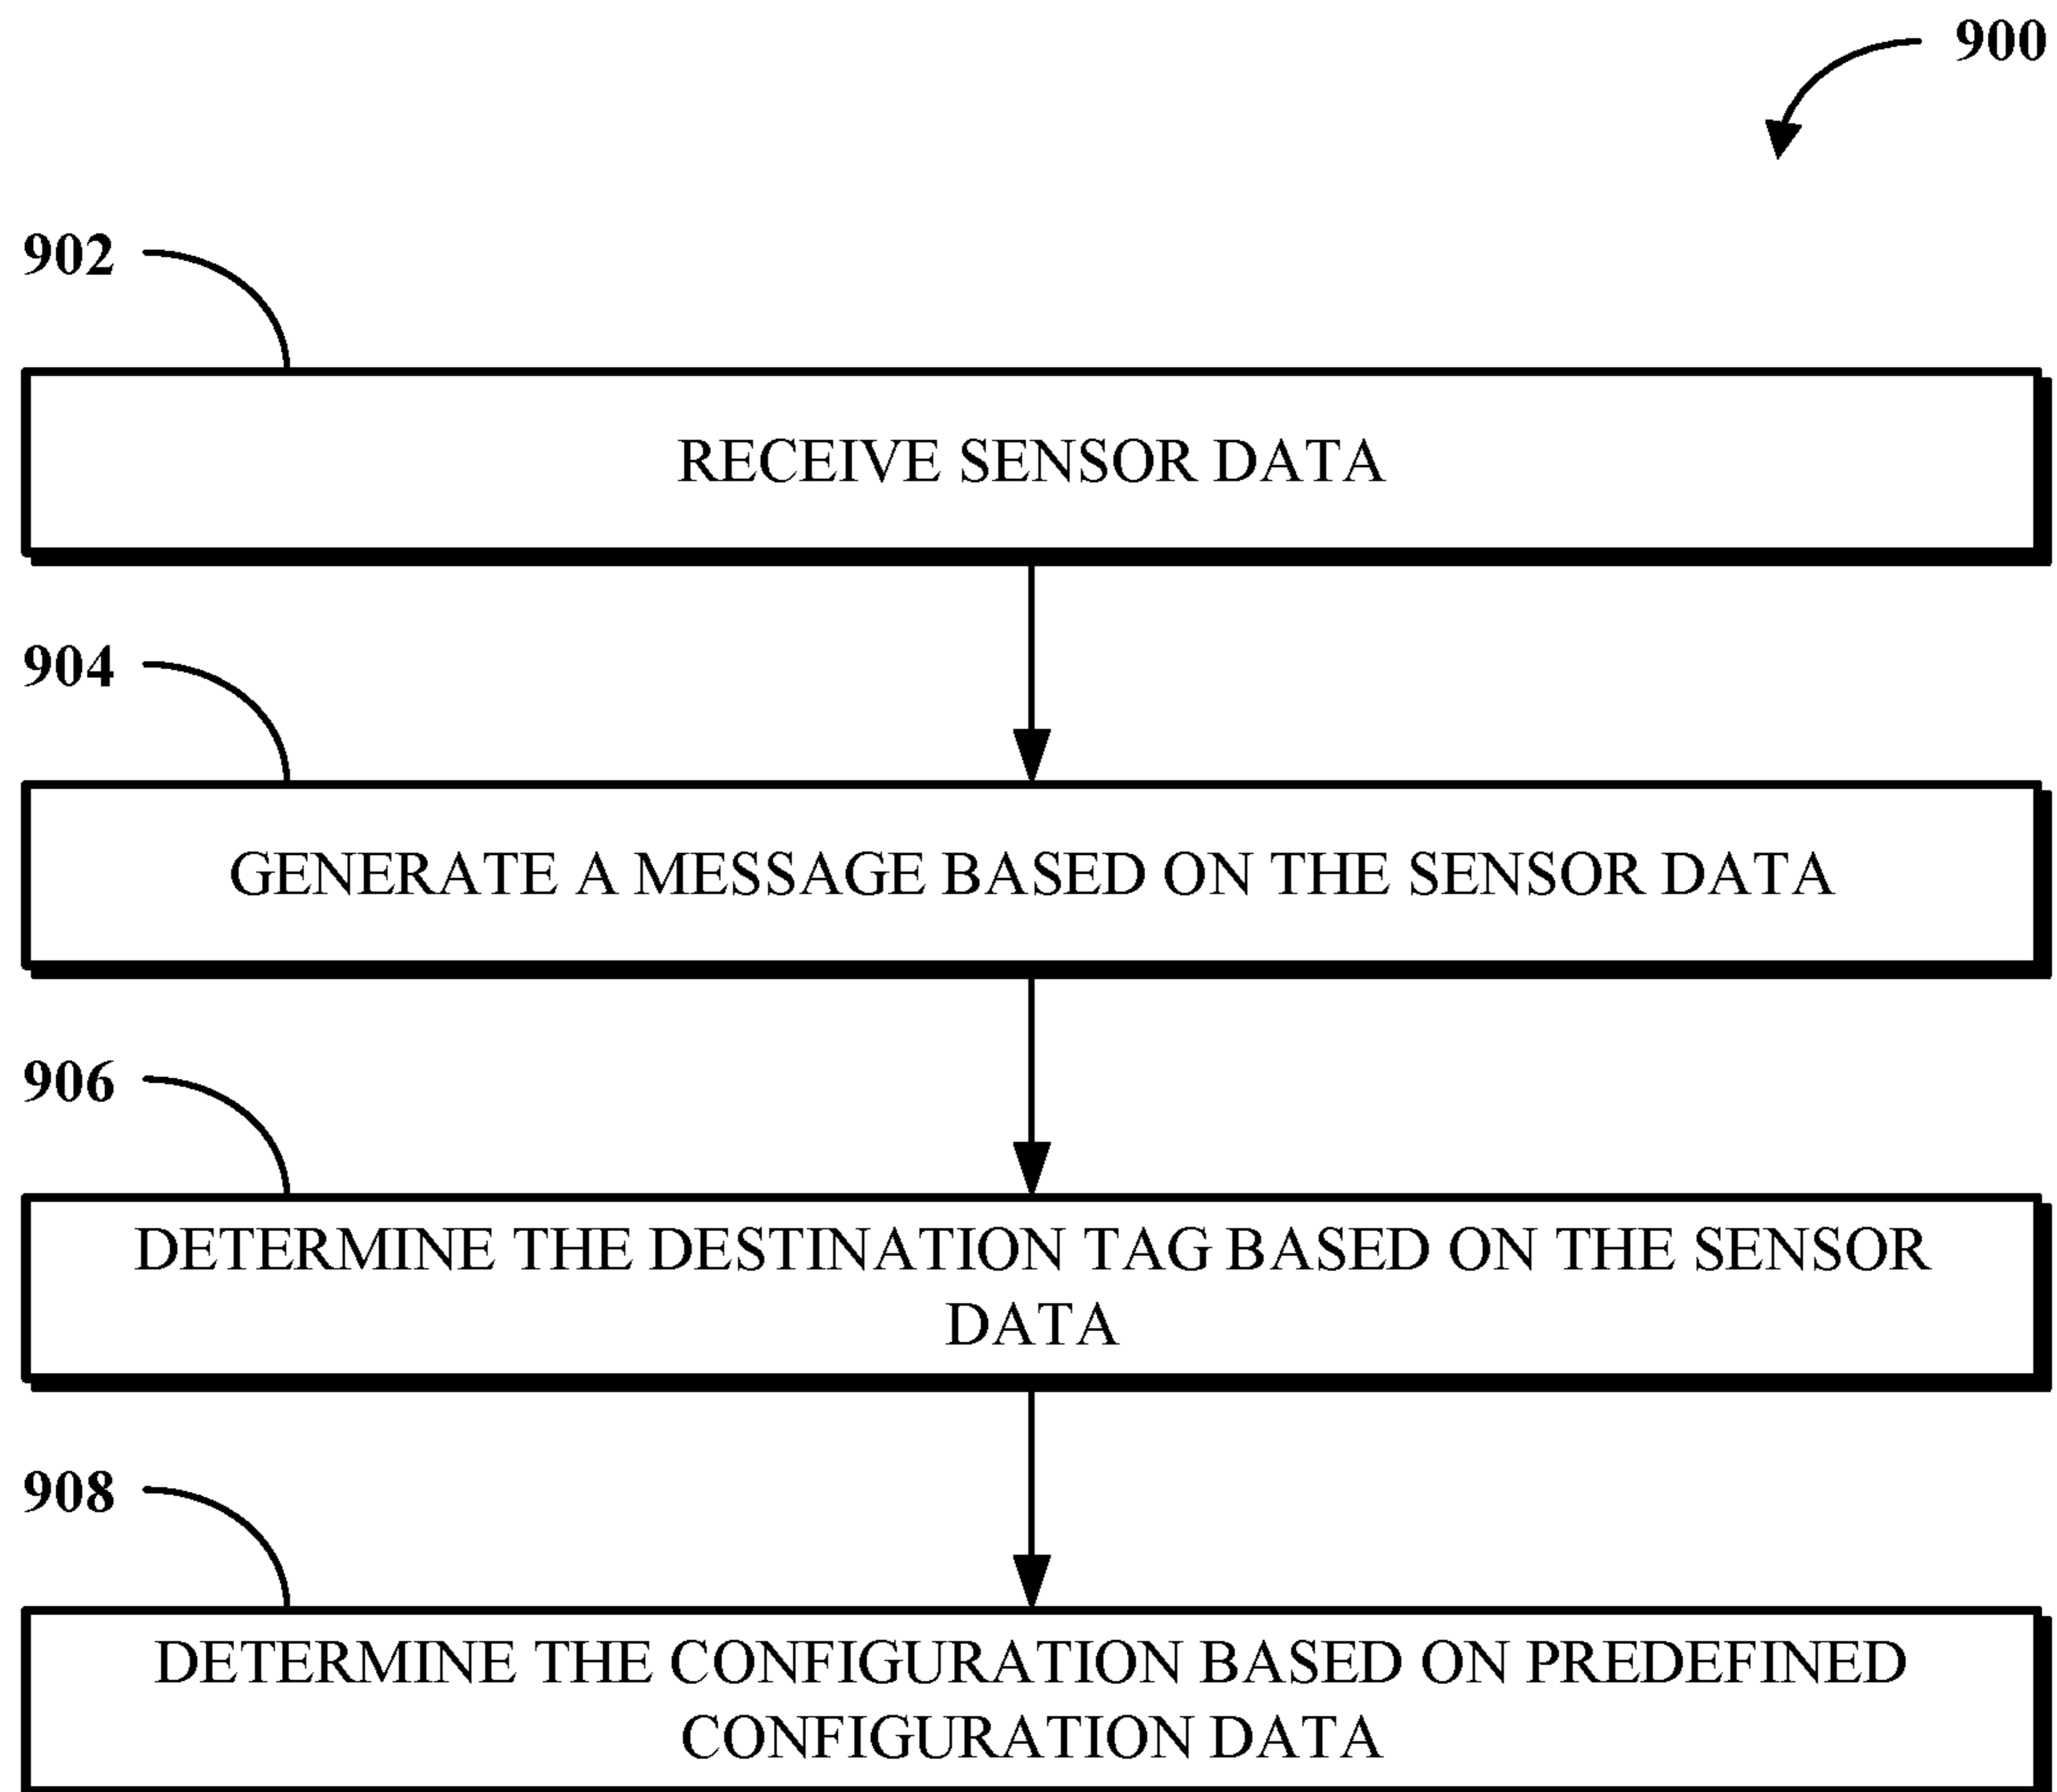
900

902

RECEIVE SENSOR DATA

904

GENERATE A MESSAGE BASED ON THE SENSOR DATA

906

DETERMINE THE DESTINATION TAG BASED ON THE SENSOR DATA

908

DETERMINE THE CONFIGURATION BASED ON PREDEFINED CONFIGURATION DATA